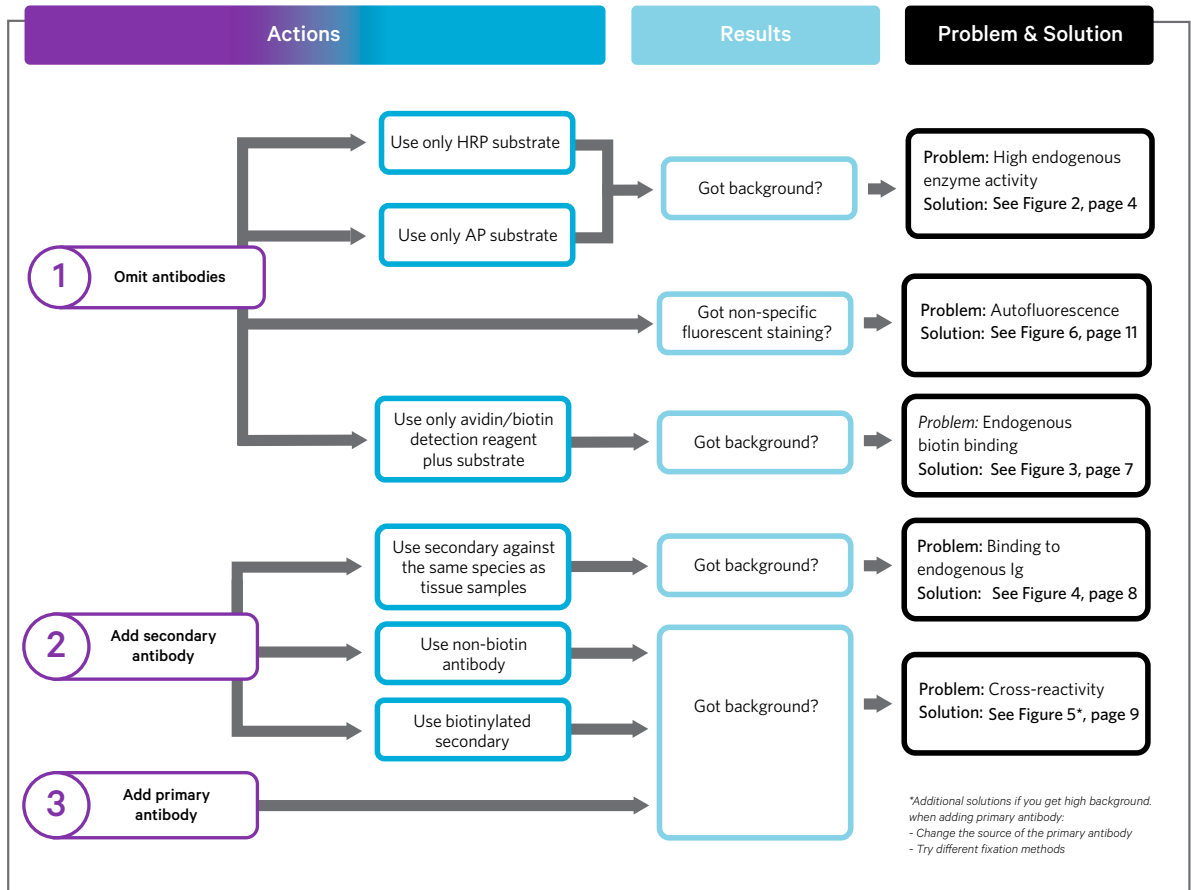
Actions

Results

Problem & Solution

1 Omit antibodies

Use only HRP substrate

Use only AP substrate

Got background?

Problem: High endogenous enzyme activity
Solution: See Figure 2, page 4

Got non-specific fluorescent staining?

Problem: Autofluorescence
Solution: See Figure 6, page 11

Use only avidin/biotin detection reagent plus substrate

Got background?

Problem: Endogenous biotin binding
Solution: See Figure 3, page 7

2 Add secondary antibody

Use secondary against the same species as tissue samples

Got background?

Problem: Binding to endogenous Ig
Solution: See Figure 4, page 8

Use non-biotin antibody

Use biotinylated secondary

Got background?

Problem: Cross-reactivity
Solution: See Figure 5*, page 9

3 Add primary antibody

*Additional solutions if you get high background. when adding primary antibody:
- Change the source of the primary antibody
- Try different fixation methods